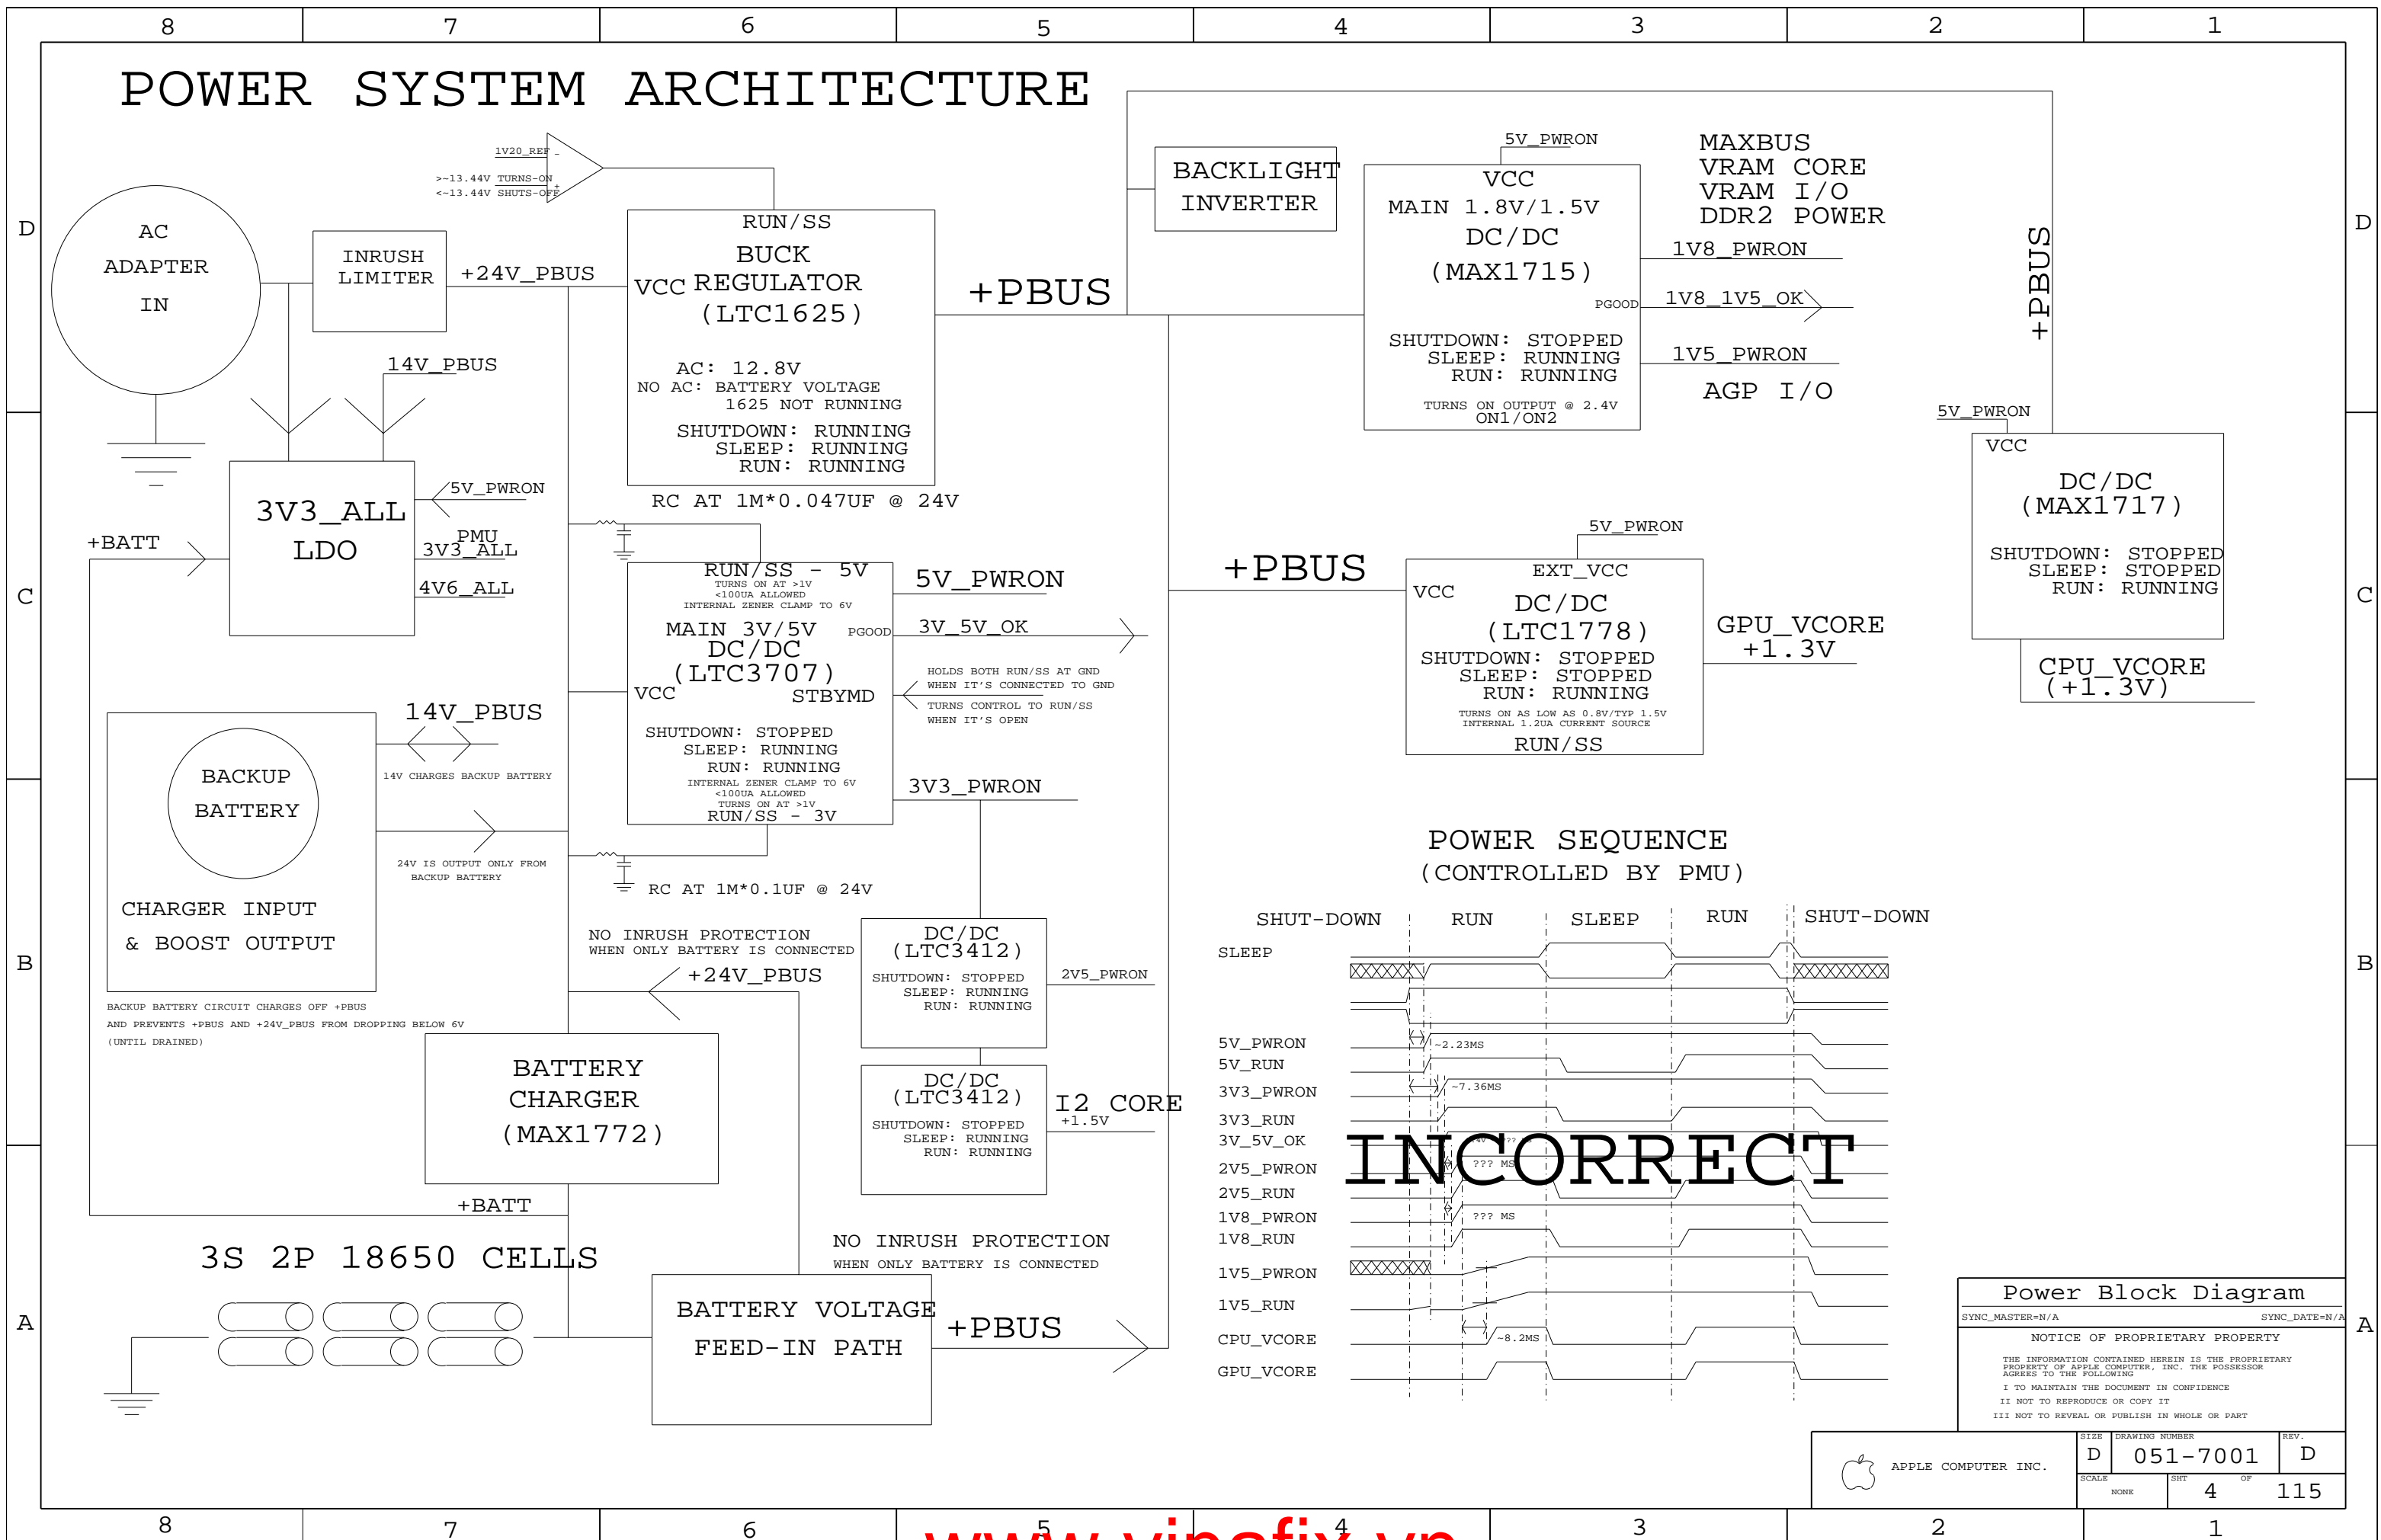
8 7 6 5 4 3 2 1

POWER SYSTEM ARCHITECTURE

1V20_REF
>~13.44V TURNS-ON
<~13.44V SHUTS-OFF

AC ADAPTER IN

INRUSH LIMITER

+24V_PBUS

RUN/SS
BUCK
VCC REGULATOR
(LTC1625)

AC: 12.8V
NO AC: BATTERY VOLTAGE
1625 NOT RUNNING

SHUTDOWN: RUNNING
SLEEP: RUNNING
RUN: RUNNING

RC AT 1M*0.047UF @ 24V

+PBUS

BACKLIGHT INVERTER

5V_PWRON
VCC
MAIN 1.8V/1.5V
DC/DC
(MAX1715)
PGOOD
SHUTDOWN: STOPPED
SLEEP: RUNNING
RUN: RUNNING
TURNS ON OUTPUT @ 2.4V
ON1/ON2

MAXBUS
VRAM CORE
VRAM I/O
DDR2 POWER

1V8_PWRON
1V8_1V5_OK
1V5_PWRON
AGP I/O

+PBUS

14V_PBUS

3V3_ALL
LDO

5V_PWRON
PMU
3V3_ALL
4V6_ALL

+BATT

RUN/SS - 5V
TURNS ON AT >1V
<100UA ALLOWED
INTERNAL ZENER CLAMP TO 6V
MAIN 3V/5V
PGOOD
DC/DC
(LTC3707)
VCC
STBYMD
SHUTDOWN: STOPPED
SLEEP: RUNNING
RUN: RUNNING
INTERNAL ZENER CLAMP TO 6V
<100UA ALLOWED
TURNS ON AT >1V
RUN/SS - 3V

5V_PWRON
3V_5V_OK
HOLDS BOTH RUN/SS AT GND WHEN IT'S CONNECTED TO GND
TURNS CONTROL TO RUN/SS WHEN IT'S OPEN
3V3_PWRON

+PBUS

5V_PWRON
EXT_VCC
VCC
DC/DC
(LTC1778)
SHUTDOWN: STOPPED
SLEEP: STOPPED
RUN: RUNNING
TURNS ON AS LOW AS 0.8V/TYP 1.5V
INTERNAL 1.2UA CURRENT SOURCE
RUN/SS

GPU_VCORE
+1.3V

5V_PWRON
VCC
DC/DC
(MAX1717)
SHUTDOWN: STOPPED
SLEEP: STOPPED
RUN: RUNNING

CPU_VCORE
(+1.3V)

14V_PBUS
14V CHARGES BACKUP BATTERY

BACKUP BATTERY
CHARGER INPUT
& BOOST OUTPUT

24V IS OUTPUT ONLY FROM BACKUP BATTERY

RC AT 1M*0.1UF @ 24V

BACKUP BATTERY CIRCUIT CHARGES OFF +PBUS
AND PREVENTS +PBUS AND +24V_PBUS FROM DROPPING BELOW 6V
(UNTIL DRAINED)

NO INRUSH PROTECTION
WHEN ONLY BATTERY IS CONNECTED
+24V_PBUS

DC/DC
(LTC3412)
SHUTDOWN: STOPPED
SLEEP: RUNNING
RUN: RUNNING
2V5_PWRON

DC/DC
(LTC3412)
SHUTDOWN: STOPPED
SLEEP: RUNNING
RUN: RUNNING
I2 CORE
+1.5V

BATTERY CHARGER (MAX1772)

+BATT

3S 2P 18650 CELLS

NO INRUSH PROTECTION
WHEN ONLY BATTERY IS CONNECTED

BATTERY VOLTAGE FEED-IN PATH

+PBUS

POWER SEQUENCE
(CONTROLLED BY PMU)

SHUT-DOWN RUN SLEEP RUN SHUT-DOWN
SLEEP
5V_PWRON
5V_RUN
~2.23MS
3V3_PWRON
~7.36MS
3V3_RUN
3V_5V_OK
2V5_PWRON
??? MS
2V5_RUN
1V8_PWRON
??? MS
1V8_RUN
1V5_PWRON
1V5_RUN
CPU_VCORE
~8.2MS
GPU_VCORE

INCORRECT

Power Block Diagram
SYNC_MASTER=N/A SYNC_DATE=N/A
NOTICE OF PROPRIETARY PROPERTY
THE INFORMATION CONTAINED HEREIN IS THE PROPRIETARY PROPERTY OF APPLE COMPUTER, INC. THE POSSESSOR AGREES TO THE FOLLOWING
I TO MAINTAIN THE DOCUMENT IN CONFIDENCE
II NOT TO REPRODUCE OR COPY IT
III NOT TO REVEAL OR PUBLISH IN WHOLE OR PART

APPLE COMPUTER INC.
SIZE D
DRAWING NUMBER 051-7001
REV. D
SCALE NONE
SHT 4 OF 115

D C B A

www.vinafix.vn